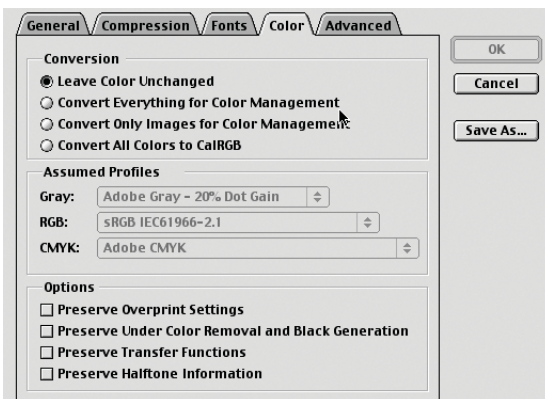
General Compression Fonts Color Advanced

OK

Cancel

Save As...

Conversion

Leave Color Unchanged

Convert Everything for Color Management

Convert Only Images for Color Management

Convert All Colors to CalRGB

Assumed Profiles

Gray: Adobe Gray - 20% Dot Gain

RGB: sRGB IEC61966-2.1

CMYK: Adobe CMYK

Options

Preserve Overprint Settings

Preserve Under Color Removal and Black Generation

Preserve Transfer Functions

Preserve Halftone Information